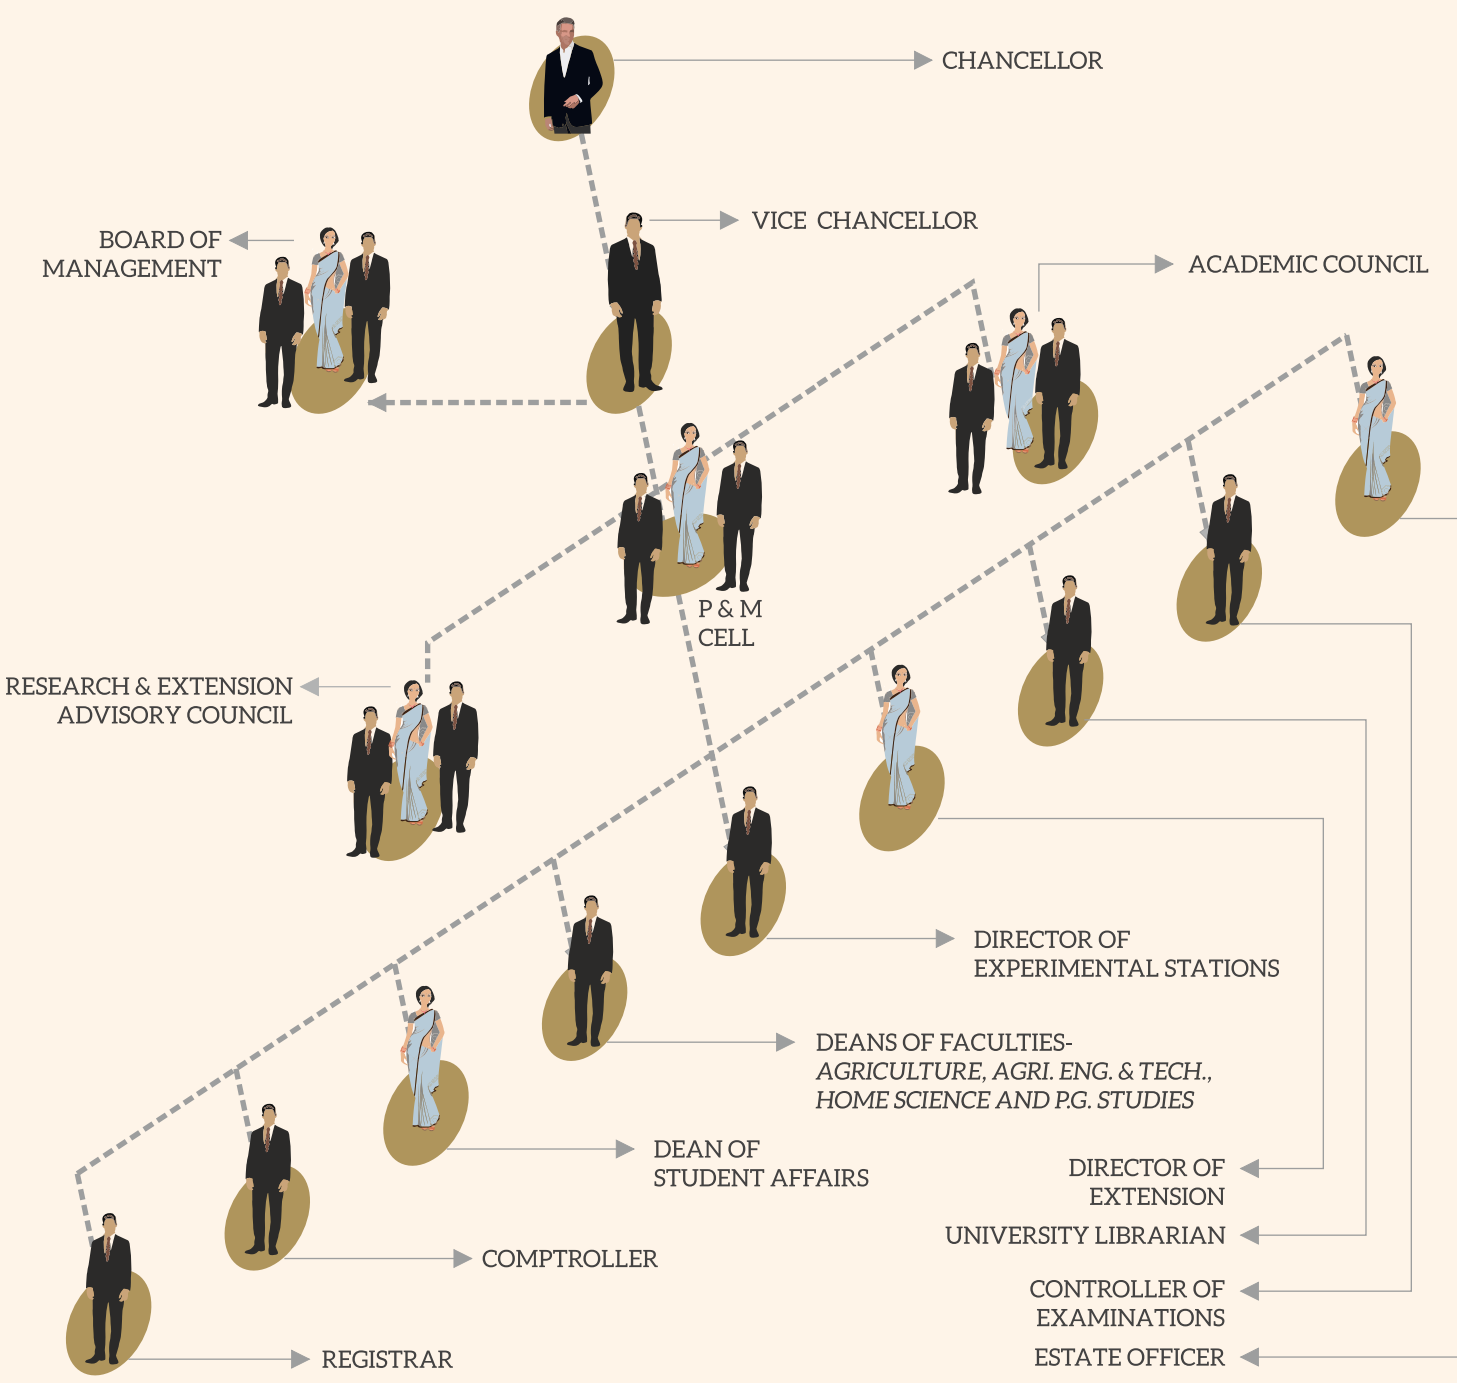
CHANCELLOR

VICE CHANCELLOR

BOARD OF MANAGEMENT

ACADEMIC COUNCIL

P & M CELL

RESEARCH & EXTENSION ADVISORY COUNCIL

DIRECTOR OF EXPERIMENTAL STATIONS

DEANS OF FACULTIES- *AGRICULTURE, AGRI. ENG. & TECH., HOME SCIENCE AND P.G. STUDIES*

DEAN OF STUDENT AFFAIRS

DIRECTOR OF EXTENSION

UNIVERSITY LIBRARIAN

COMPTROLLER

CONTROLLER OF EXAMINATIONS

REGISTRAR

ESTATE OFFICER